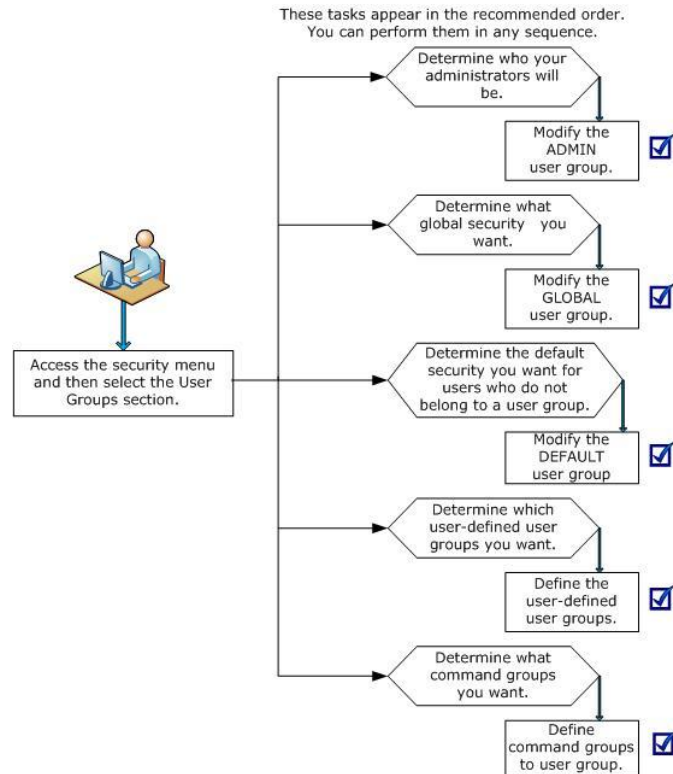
These tasks appear in the recommended order. You can perform them in any sequence.

Access the security menu and then select the User Groups section.

Determine who your administrators will be.

Modify the ADMIN user group.

Determine what global security you want.

Modify the GLOBAL user group.

Determine the default security you want for users who do not belong to a user group.

Modify the DEFAULT user group

Determine which user-defined user groups you want.

Define the user-defined user groups.

Determine what command groups you want.

Define command groups to user group.